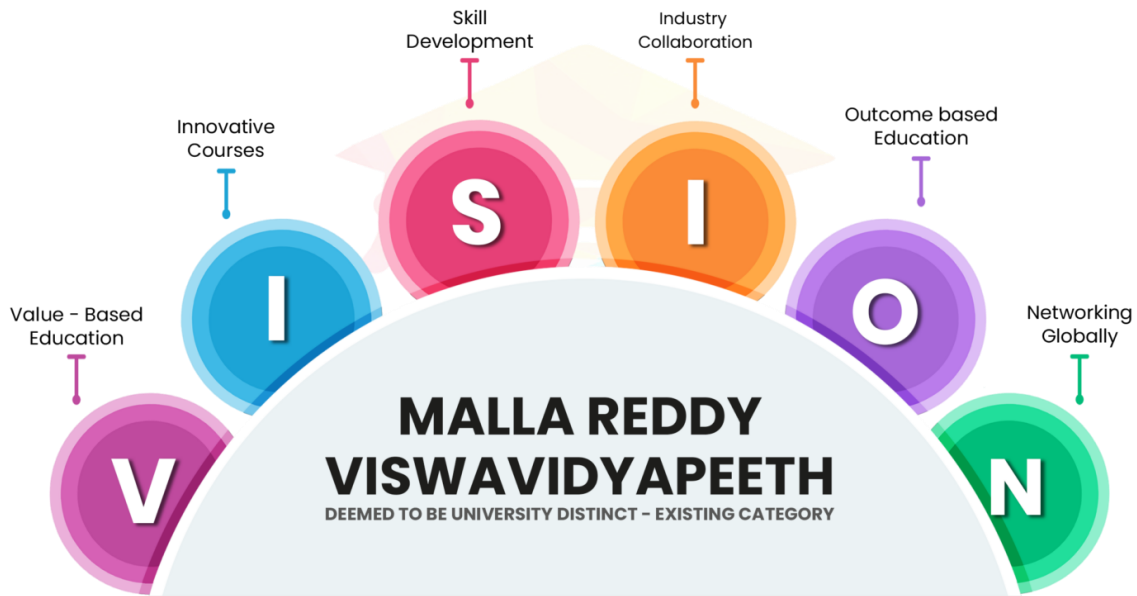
Value - Based Education

V

Innovative Courses

I

Skill Development

S

Industry Collaboration

I

Outcome based Education

O

Networking Globally

N

MALLA REDDY VISWAVIDYAPEETH

DEEMED TO BE UNIVERSITY DISTINCT - EXISTING CATEGORY